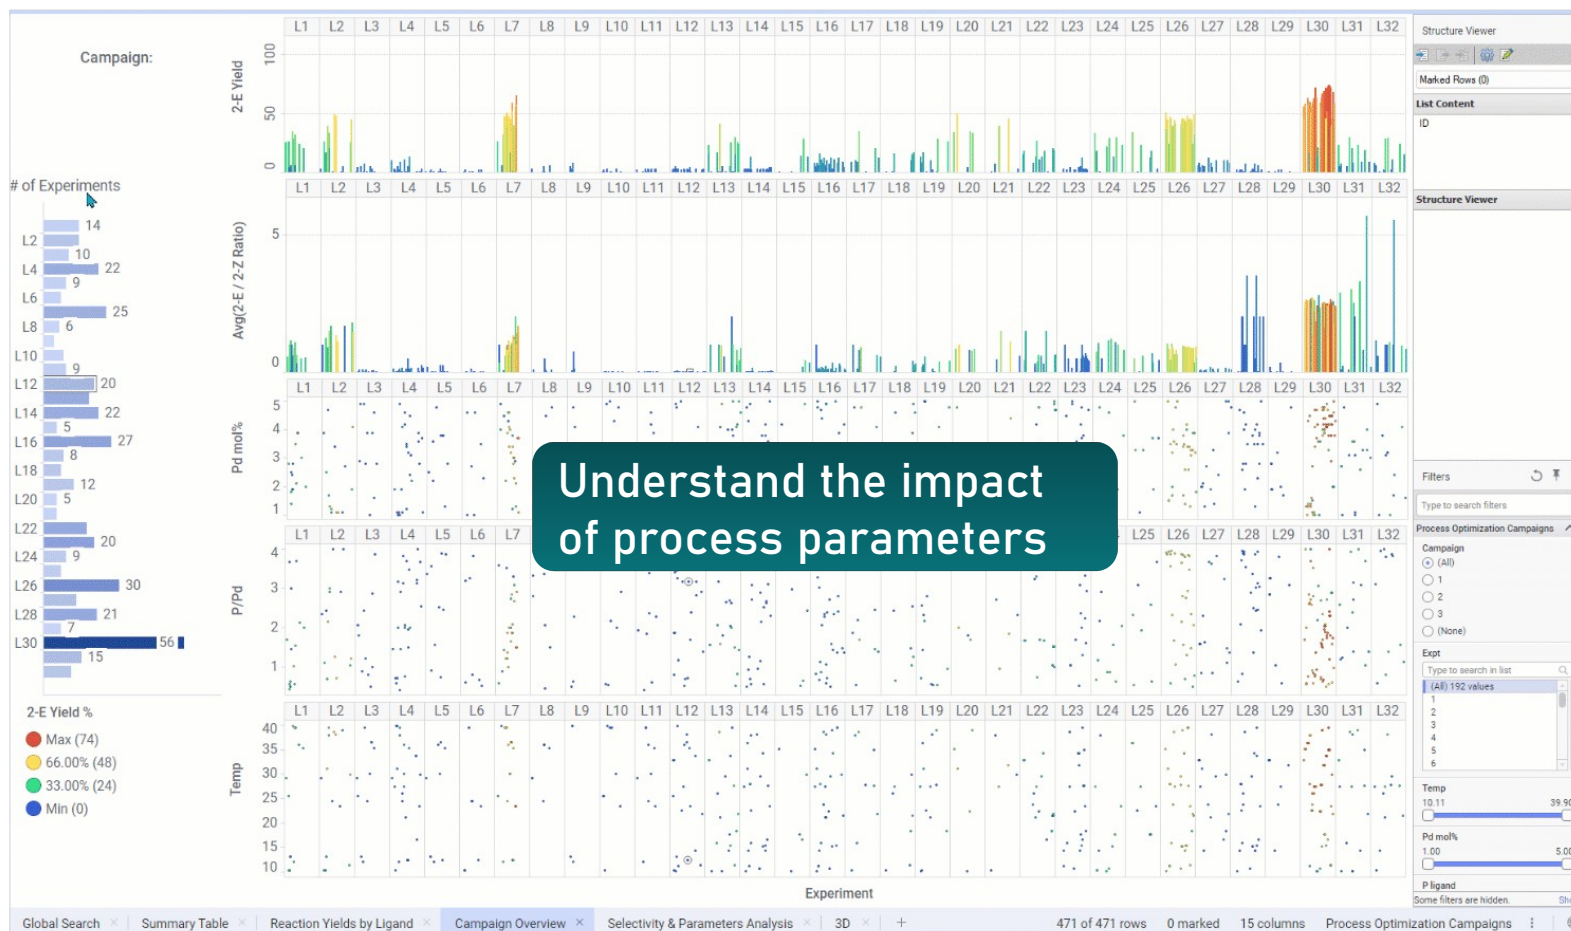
Campaign:

# of Experiments

| | |
|---|---|
| | 14 |
| L2 | |
| | 10 |
| L4 | 22 |
| | 9 |
| L6 | |
| | 25 |
| L8 | 6 |
| L10 | |
| | 9 |
| L12 | 20 |
| L14 | 22 |
| | 5 |
| L16 | 27 |
| | 8 |
| L18 | |
| | 12 |
| L20 | 5 |
| L22 | |
| | 20 |
| L24 | 9 |
| L26 | 30 |
| L28 | 21 |
| | 7 |
| L30 | 56 |
| | 15 |

2-E Yield %

Max (74)

66.00% (48)

33.00% (24)

Min (0)

L1 L2 L3 L4 L5 L6 L7 L8 L9 L10 L11 L12 L13 L14 L15 L16 L17 L18 L19 L20 L21 L22 L23 L24 L25 L26 L27 L28 L29 L30 L31 L32

2-E Yield

100

50

0

Avg(2-E / 2-Z Ratio)

5

0

Pd mol%

5 4 3 2 1

P/Pd

4 3 2 1

Temp

40 35 30 25 20 15 10

Experiment

Understand the impact of process parameters

Structure Viewer

Marked Rows (0)

List Content

ID

Structure Viewer

Filters

Type to search filters

Process Optimization Campaigns

Campaign

(All)

1

2

3

(None)

Expt

Type to search in list

(All) 192 values

1
2
3
4
5
6

Temp

10.11 39.9

Pd mol%

1.00 5.00

P ligand

Some filters are hidden.

Global Search × Summary Table × Reaction Yields by Ligand × Campaign Overview × Selectivity & Parameters Analysis × 3D × +

471 of 471 rows 0 marked 15 columns Process Optimization Campaigns